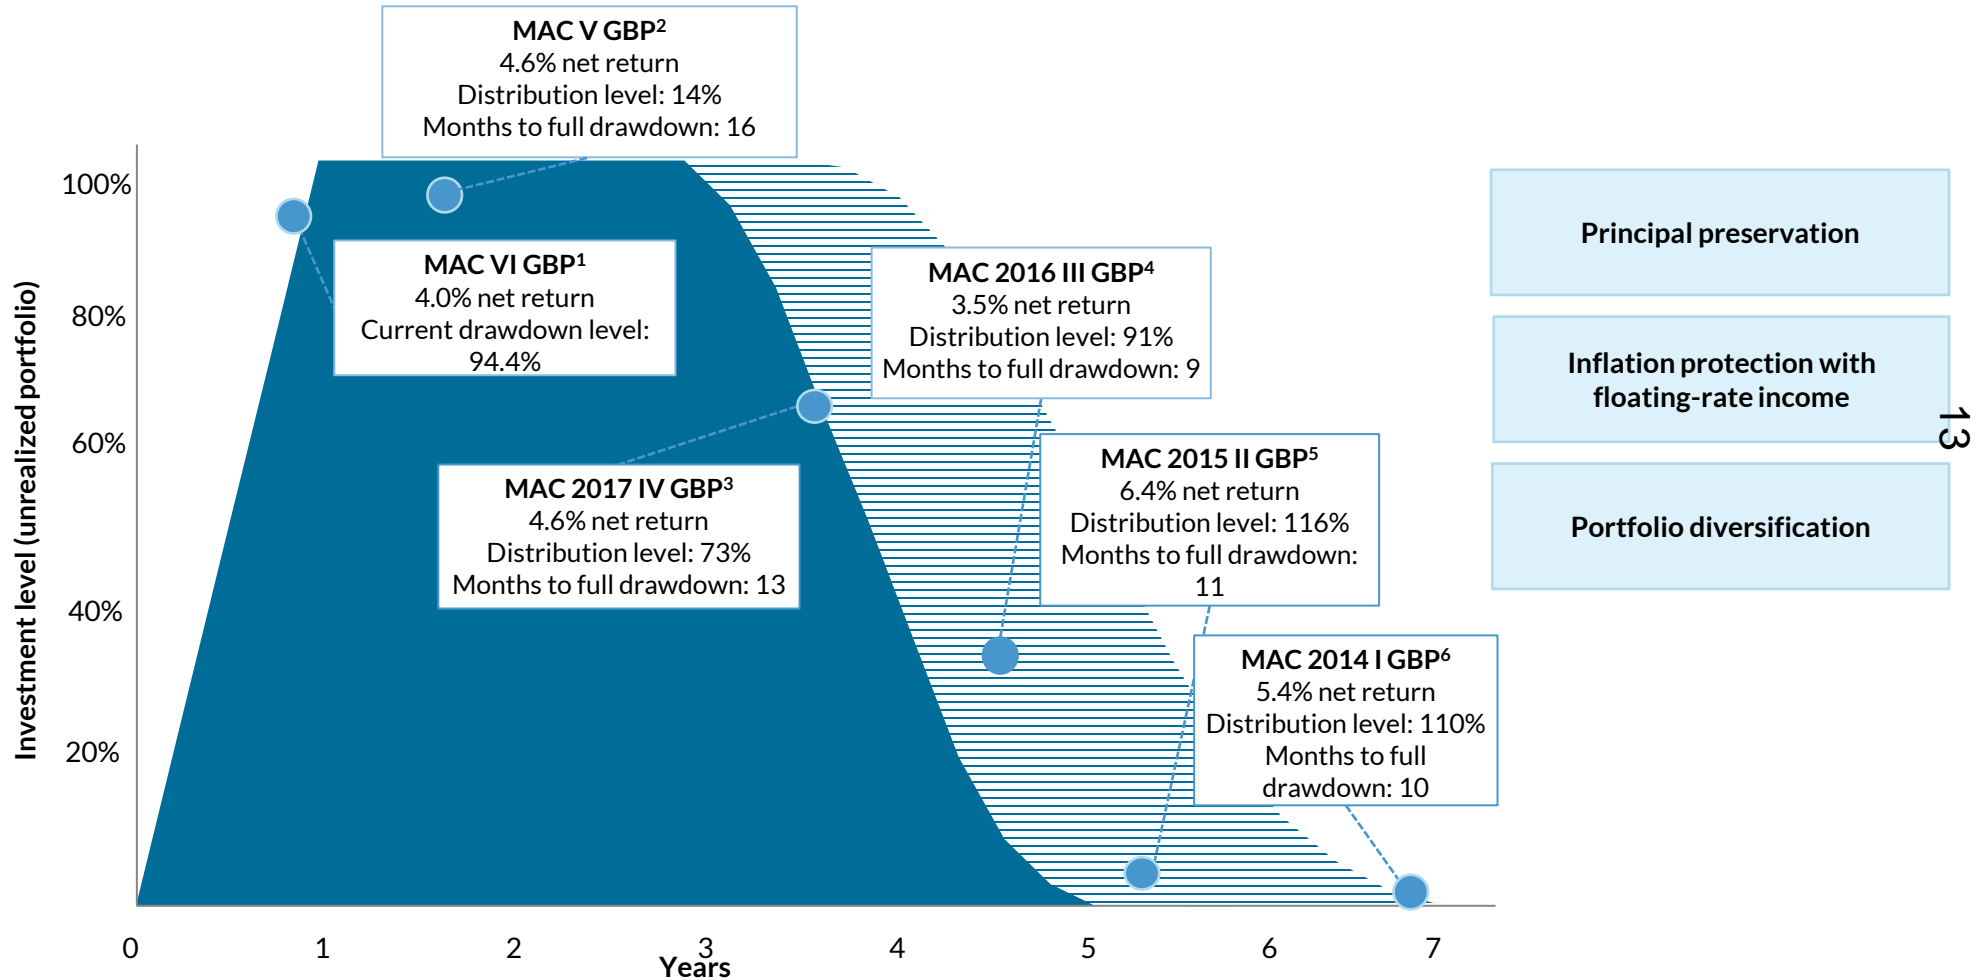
MAC V GBP²
4.6% net return
Distribution level: 14%
Months to full drawdown: 16

100%

80%

60%

40%

20%

Investment level (unrealized portfolio)

MAC VI GBP¹
4.0% net return
Current drawdown level: 94.4%

MAC 2016 III GBP⁴
3.5% net return
Distribution level: 91%
Months to full drawdown: 9

MAC 2017 IV GBP³
4.6% net return
Distribution level: 73%
Months to full drawdown: 13

MAC 2015 II GBP⁵
6.4% net return
Distribution level: 116%
Months to full drawdown: 11

MAC 2014 I GBP⁶
5.4% net return
Distribution level: 110%
Months to full drawdown: 10

0 1 2 3 4 5 6 7
Years

Principal preservation

Inflation protection with floating-rate income

Portfolio diversification

13